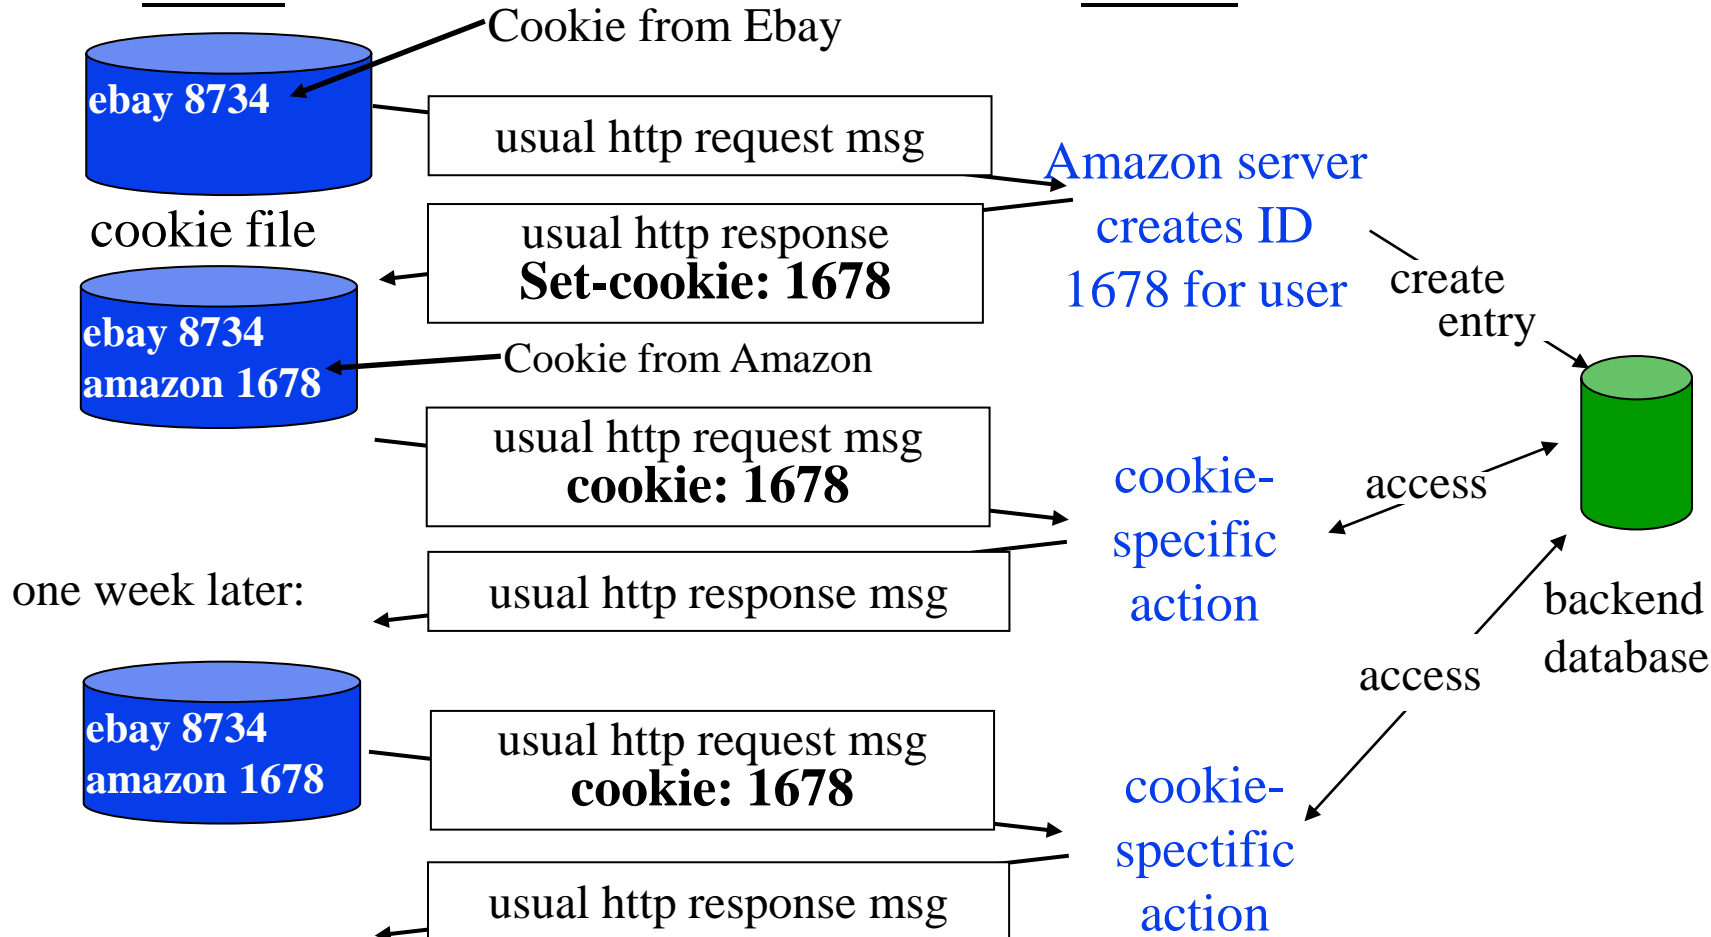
Cookie from Ebay

ebay 8734

usual http request msg

Amazon server creates ID 1678 for user

cookie file

usual http response
Set-cookie: 1678

create entry

ebay 8734
amazon 1678

Cookie from Amazon

usual http request msg
cookie: 1678

cookie-specific action

access

usual http response msg

one week later:

backend database

access

ebay 8734
amazon 1678

usual http request msg
cookie: 1678

cookie-specific action

usual http response msg